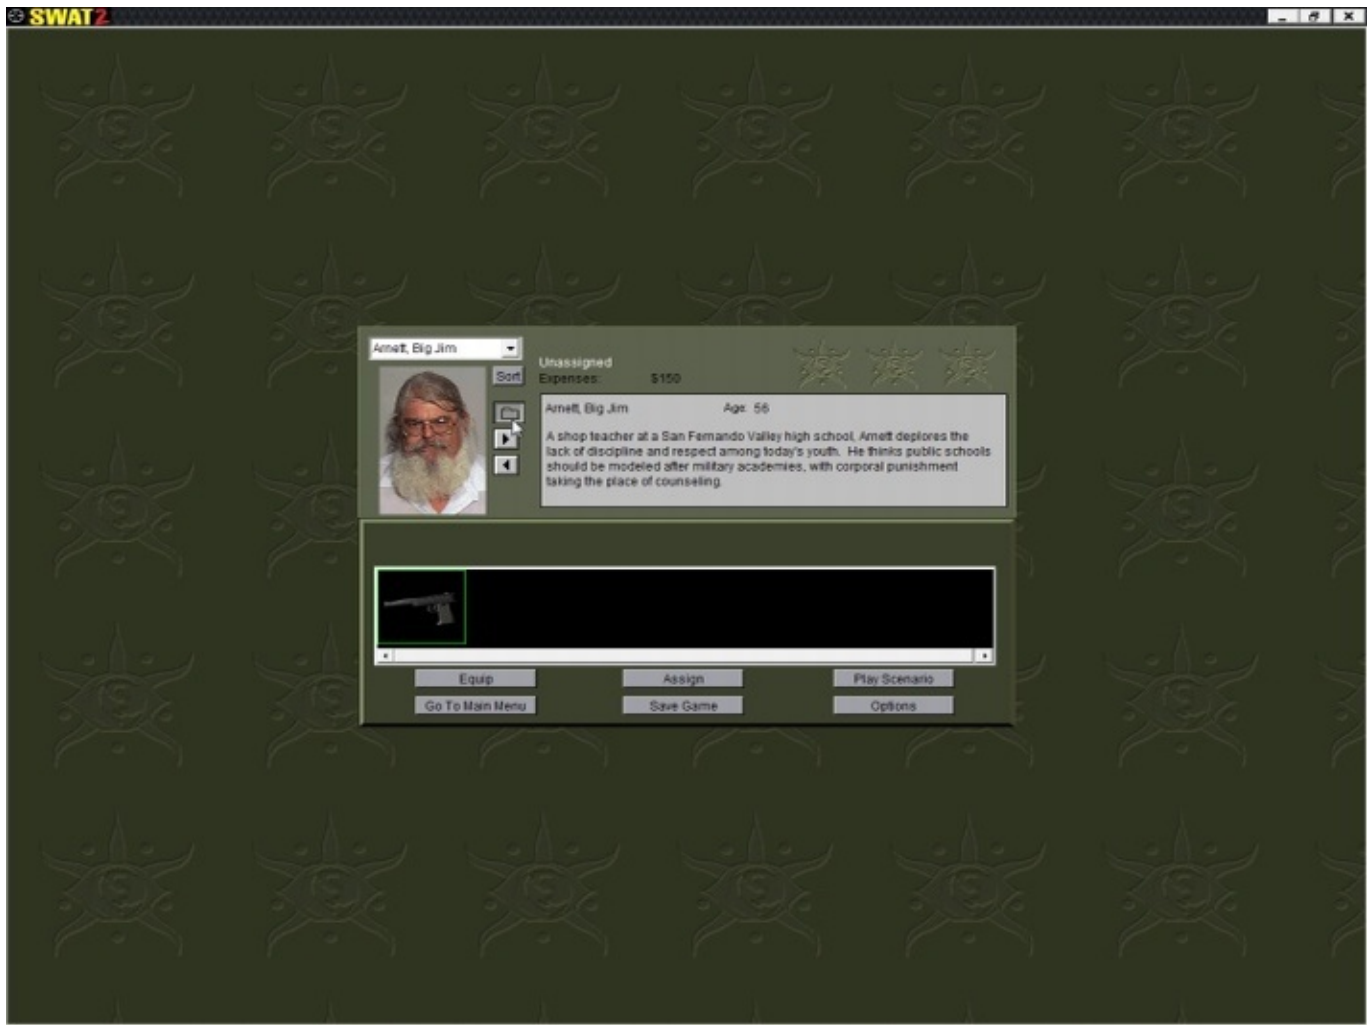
SWAT2

Arnett, Big Jim

Sort

Unassigned
Expenses: $150

Arnett, Big Jim Age: 56

A shop teacher at a San Fernando Valley high school, Arnett deplores the lack of discipline and respect among today's youth. He thinks public schools should be modeled after military academies, with corporal punishment taking the place of counseling.

Equip
Assign
Play Scenario
Go To Main Menu
Save Game
Options